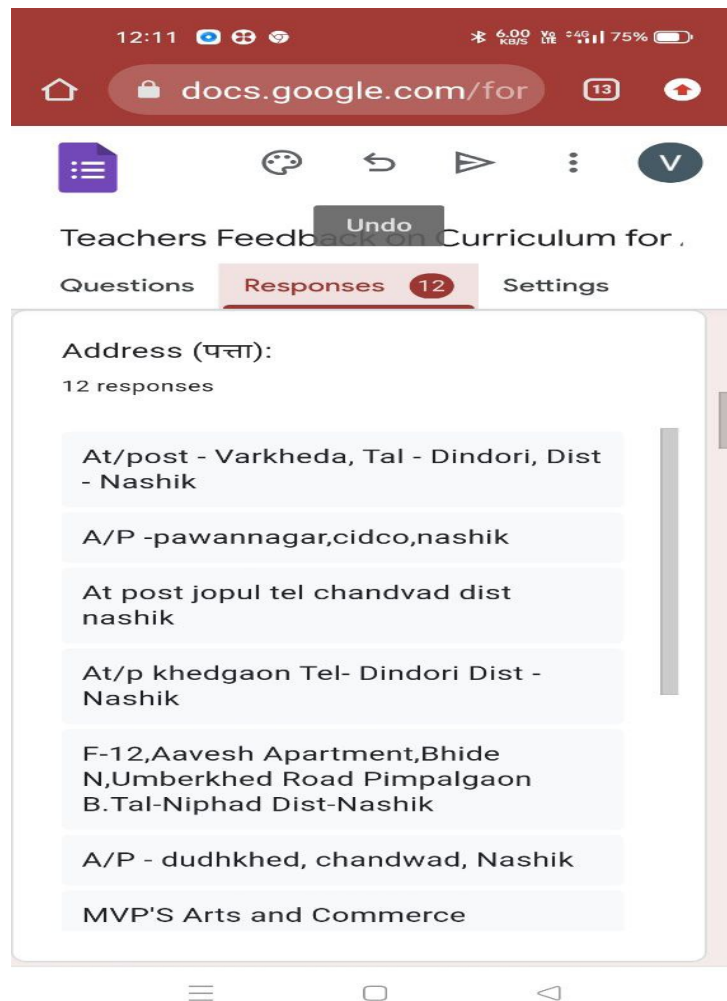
12:11 6.00 KB/S Vo LTE 4G 75%

docs.google.com/for 13

V

Undo

Teachers Feedback on Curriculum for

Questions Responses 12 Settings

Address (पत्ता):

12 responses

At/post - Varkheda, Tal - Dindori, Dist - Nashik

A/P -pawannagar,cidco,nashik

At post jopul tel chandvad dist nashik

At/p khedgaon Tel- Dindori Dist - Nashik

F-12,Aavesh Apartment,Bhide N,Umberkhed Road Pimpalgaon B.Tal-Niphad Dist-Nashik

A/P - dudhkhed, chandwad, Nashik

MVP'S Arts and Commerce